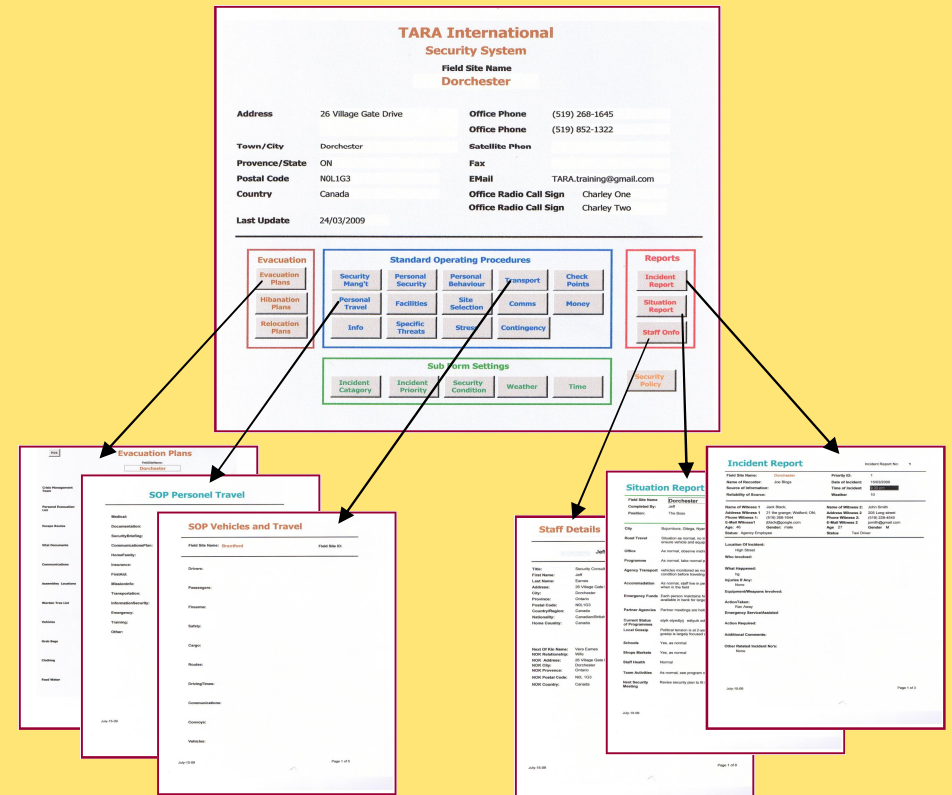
TARA International
Security System
Field Site Name
Dorchester

Address 26 Village Gate Drive
Office Phone (519) 268-1645
Office Phone (519) 852-1322
Town/City Dorchester
Satellite Phon
Provence/State ON
Fax
Postal Code N0L1G3
EMail TARA.training@gmail.com
Country Canada
Office Radio Call Sign Charley One
Office Radio Call Sign Charley Two
Last Update 24/03/2009

Evacuation
Evacuation Plans
Hibanation Plans
Relocation Plans

Standard Operating Procedures
Security Mang't
Personal Security
Personal Behaviour
Transport
Check Points
Personal Travel
Facilities
Site Selection
Comms
Money
Info
Specific Threats
Stress
Contingency

Reports
Incident Report
Situation Report
Staff Onfo

Sub Form Settings
Incident Catagory
Incident Priority
Security Condition
Weather
Time
Security Policy

Evacuation Plans
Field Site Name: Dorchester
Crisis Management Team
Personal Evacuation List
Escape Routes
Vital Documents
Communications
Assemblies Locations
Warden Tree List
Vehicles
Grab Bags
Clothing
Food Water

SOP Personel Travel
Medical:
Documentation:
Security Briefing:
Communications Plan:
Home Family:
Insurance:
First Aid:
Weaknesses:
Transportation:
Information Security:
Emergency:
Training:
Other:
July 15-08

SOP Vehicles and Travel
Field Site Name: Brantford
Field Site ID:
Drivers:
Passengers:
Firearms:
Safety:
Cargo:
Routes:
Driving Times:
Communications:
Convoys:
Vehicles:
July 15-08
Page 1 of 5

Staff Details
Title:
First Name: Jeff
Last Name:
Address:
City: Dorchester
Province: Ontario
Postal Code: N0L1G3
Country/Region: Canada
Nationality: Canadian
Home Country: Canada
Next Of Kin Name:
NOK Relationship: Wife
NOK Address:
NOK City: Dorchester
NOK Province: Ontario
NOK Postal Code:
NOK Country: Canada
July 15-08

Situation Report
Field Site Name Dorchester
Compiled By: Jeff
Position: The Boss
City
Road Travel
Office
Programme
Agency Transport
Accommodation
Emergency Funds
Partner Agencies
Current Status of Programmes
Local Gossip
Schools
Shops Markets
Staff Health
Team Activities
Next Security Meeting
July 15-08

Incident Report
Incident Report No: 1
Field Site Name: Dorchester
Name of Recorder: Joe Bings
Source of Information:
Reliability of Source:
Priority ID: 1
Date of Incident: 15/03/2008
Time of Incident:
Weather:
Name of Witness 1:
Address Witness 1:
Phone Witness 1:
E-Mail Witness 1:
Age:
Status: Agency Employee
Name of Witness 2: John Smith
Address Witness 2:
Phone Witness 2:
E-Mail Witness 2:
Age:
Gender: M
Status: Taxi Driver
Location Of Incident: High Street
Who Involved:
What Happened:
Injuries If Any: None
Equipment/Weapons Involved:
Action Taken: Ran Away
Emergency Services Assisted:
Action Required:
Additional Comments:
Other Related Incident No's: None
July 15-08
Page 1 of 1